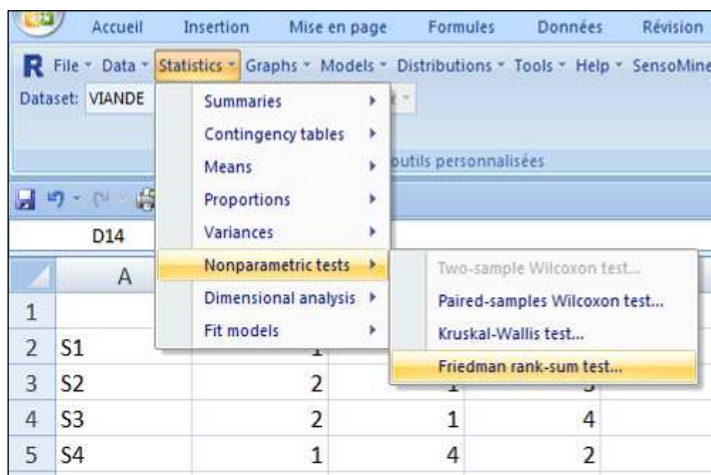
Accueil Insertion Mise en page Formules Données Révision

R File Data Statistics Graphs Models Distributions Tools Help SensoMine

Dataset: VIANDE

Summaries
Contingency tables
Means
Proportions
Variances
Nonparametric tests
Dimensional analysis
Fit models

Two-sample Wilcoxon test...
Paired-samples Wilcoxon test...
Kruskal-Wallis test...
Friedman rank-sum test...

outils personnalisées

D14

| | A | | | |
|---|---|---|---|---|
| 1 | | | | |
| 2 | S1 | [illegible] | | |
| 3 | S2 | 2 | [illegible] | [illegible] |
| 4 | S3 | 2 | 1 | 4 |
| 5 | S4 | 1 | 4 | 2 |